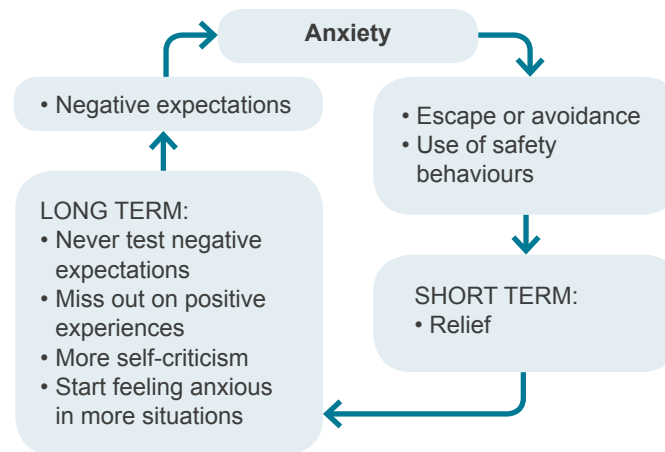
Anxiety

• Escape or avoidance
• Use of safety behaviours

SHORT TERM:
• Relief

LONG TERM:
• Never test negative expectations
• Miss out on positive experiences
• More self-criticism
• Start feeling anxious in more situations

• Negative expectations